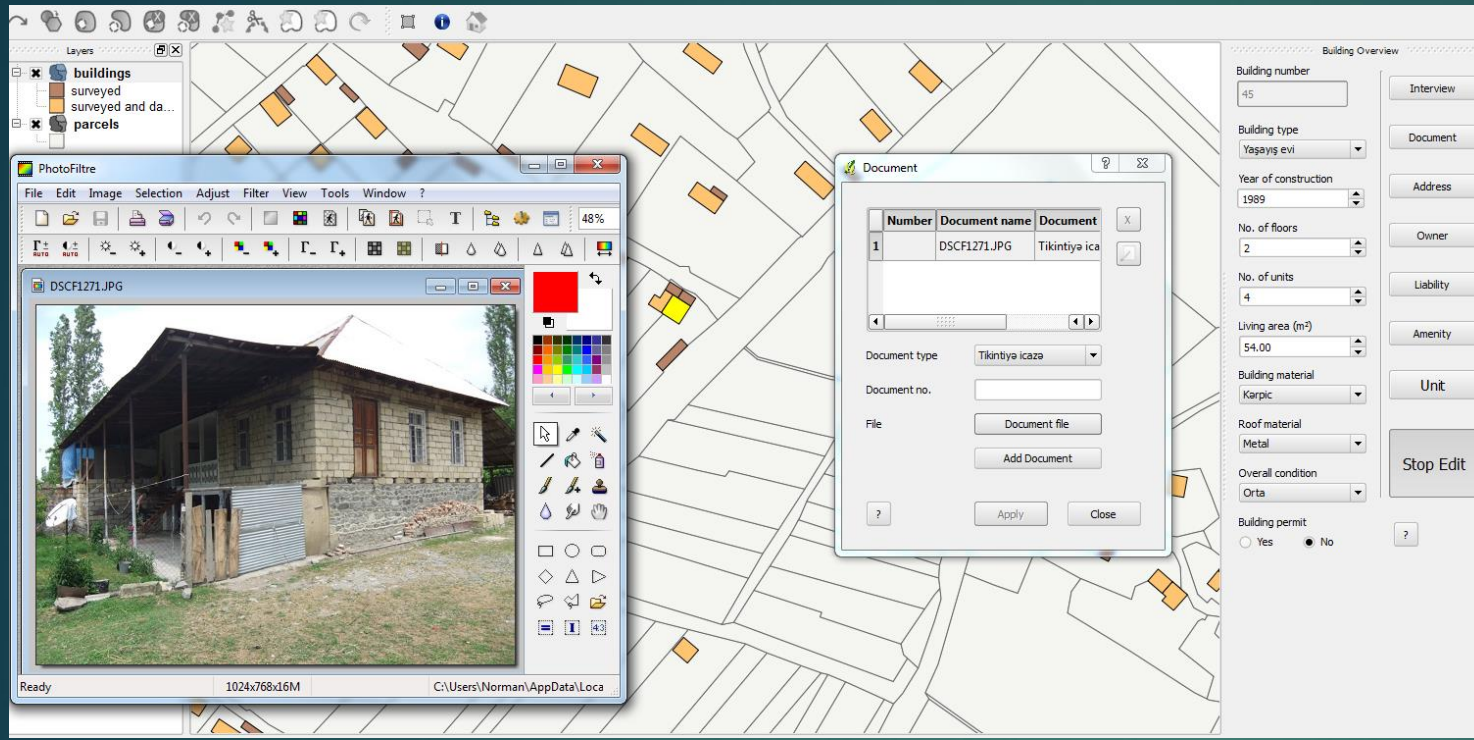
Layers
buildings
surveyed
surveyed and da...
parcels

PhotoFiltre
File Edit Image Selection Adjust Filter View Tools Window ?
48%
DSCF1271.JPG
Ready 1024x768x16M C:\Users\Norman\AppData\Loca

Document
| | Number | Document name | Document |
|---|---|---|---|
| 1 | | DSCF1271.JPG | Tikintiyə ica |

x
Document type Tikintiyə icazə
Document no.
File Document file
Add Document
? Apply Close

Building Overview
Building number
45
Building type
Yaşayış evi
Year of construction
1989
No. of floors
2
No. of units
4
Living area (m²)
54.00
Building material
Kərpic
Roof material
Metal
Overall condition
Orta
Building permit
Yes No

Interview
Document
Address
Owner
Liability
Amenity
Unit
Stop Edit
?